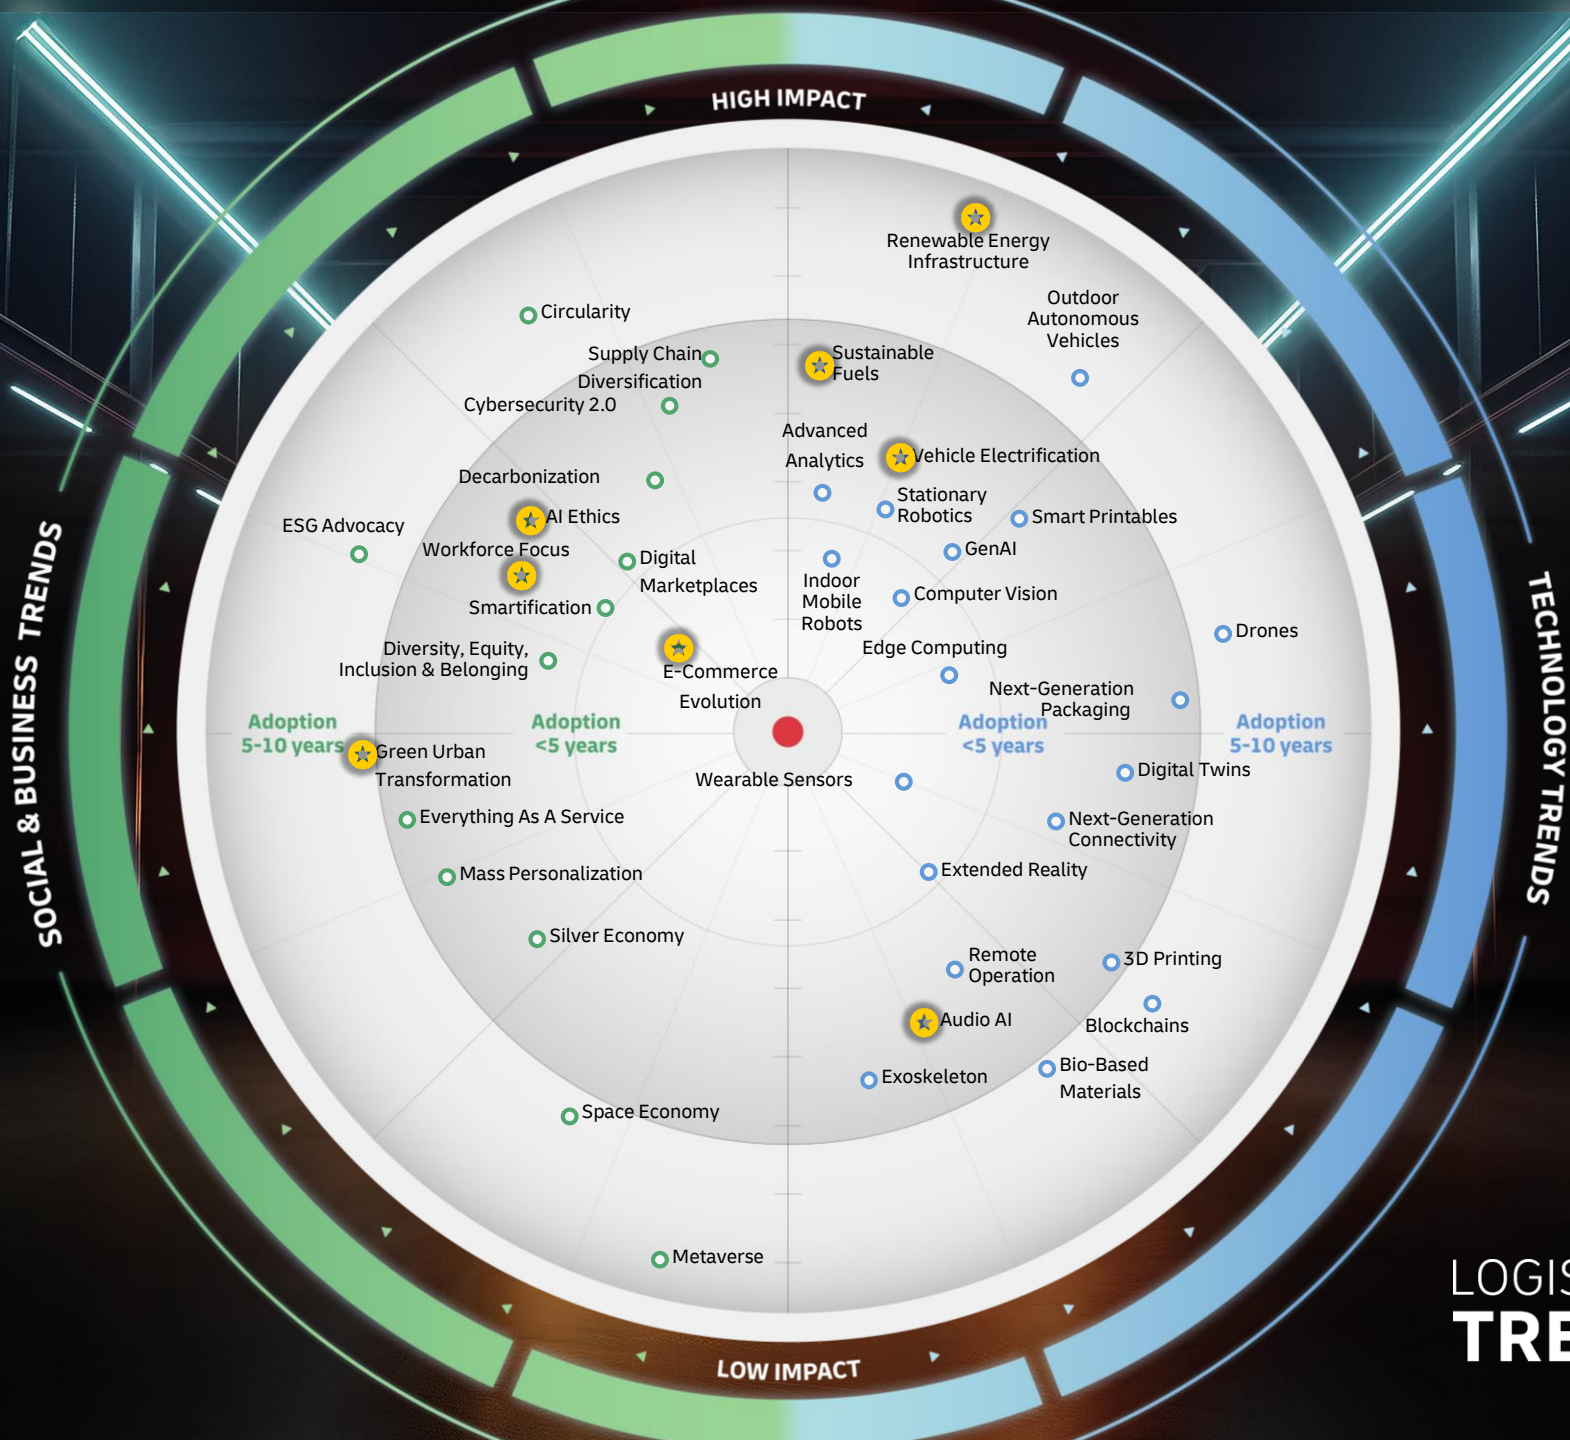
HIGH IMPACT

SOCIAL & BUSINESS TRENDS

TECHNOLOGY TRENDS

Renewable Energy Infrastructure

Outdoor Autonomous Vehicles

Circularity

Supply Chain Diversification

Sustainable Fuels

Cybersecurity 2.0

Advanced Analytics

Vehicle Electrification

Decarbonization

Stationary Robotics

Smart Printables

ESG Advocacy

AI Ethics

GenAI

Workforce Focus

Digital Marketplaces

Indoor Mobile Robots

Computer Vision

Smartification

Drones

Diversity, Equity, Inclusion & Belonging

E-Commerce Evolution

Edge Computing

Next-Generation Packaging

Adoption 5-10 years

Adoption <5 years

Adoption <5 years

Adoption 5-10 years

Green Urban Transformation

Wearable Sensors

Digital Twins

Everything As A Service

Next-Generation Connectivity

Mass Personalization

Extended Reality

Silver Economy

Remote Operation

3D Printing

Blockchains

Audio AI

Bio-Based Materials

Exoskeleton

Space Economy

Metaverse

LOW IMPACT

LOGI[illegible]
TRE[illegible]